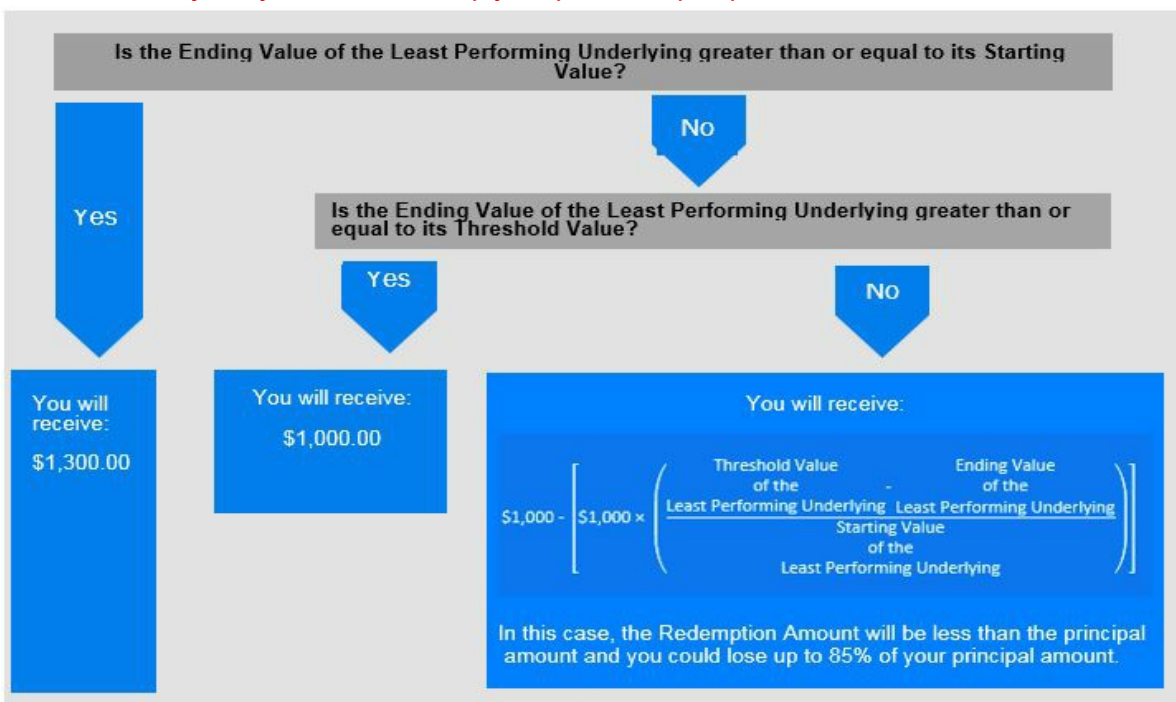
Is the Ending Value of the Least Performing Underlying greater than or equal to its Starting Value?

No

Yes

Is the Ending Value of the Least Performing Underlying greater than or equal to its Threshold Value?

Yes

No

You will receive:

$1,300.00

You will receive:

$1,000.00

You will receive:

$\$1,000 - \left[\$1,000 \times \left(\frac{\text{Threshold Value of the Least Performing Underlying} - \text{Ending Value of the Least Performing Underlying}}{\text{Starting Value of the Least Performing Underlying}}\right)\right]$

In this case, the Redemption Amount will be less than the principal amount and you could lose up to 85% of your principal amount.